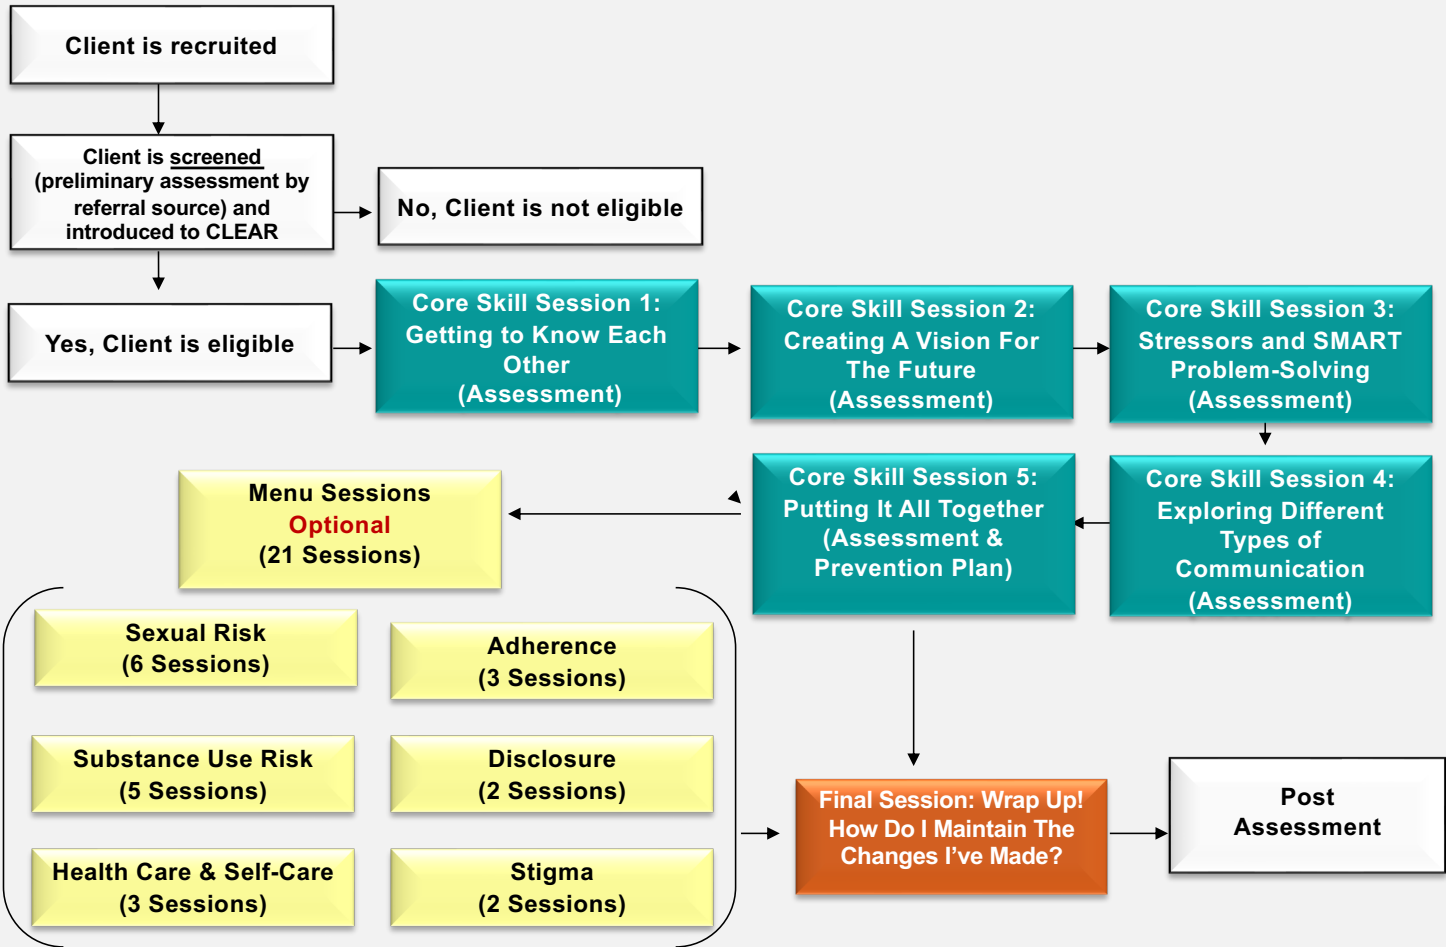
Client is recruited

Client is screened (preliminary assessment by referral source) and introduced to CLEAR

No, Client is not eligible

Yes, Client is eligible

Core Skill Session 1: Getting to Know Each Other (Assessment)

Core Skill Session 2: Creating A Vision For The Future (Assessment)

Core Skill Session 3: Stressors and SMART Problem-Solving (Assessment)

Core Skill Session 4: Exploring Different Types of Communication (Assessment)

Core Skill Session 5: Putting It All Together (Assessment & Prevention Plan)

Menu Sessions Optional (21 Sessions)

Sexual Risk (6 Sessions)

Adherence (3 Sessions)

Substance Use Risk (5 Sessions)

Disclosure (2 Sessions)

Health Care & Self-Care (3 Sessions)

Stigma (2 Sessions)

Final Session: Wrap Up! How Do I Maintain The Changes I've Made?

Post Assessment